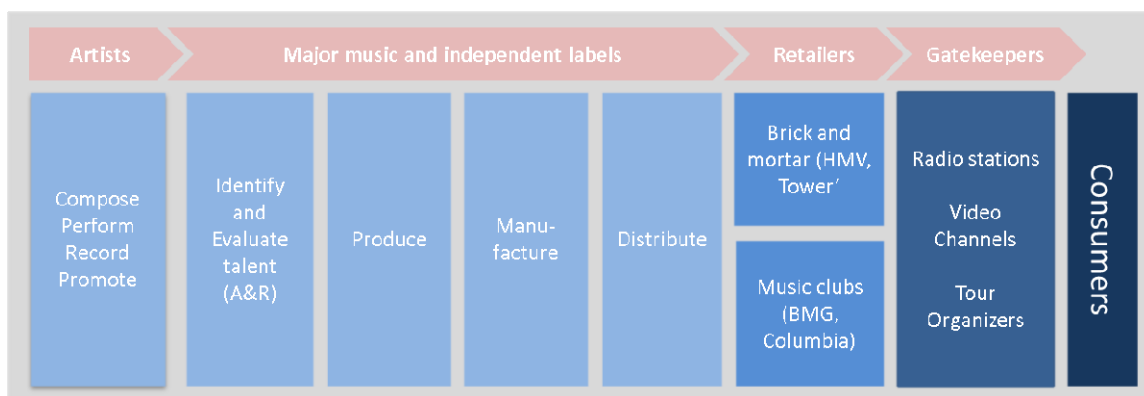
Artists

Major music and independent labels

Retailers

Gatekeepers

Compose
Perform
Record
Promote

Identify and Evaluate talent (A&R)

Produce

Manufacture

Distribute

Brick and mortar (HMV, Tower'

Music clubs (BMG, Columbia)

Radio stations

Video Channels

Tour Organizers

Consumers